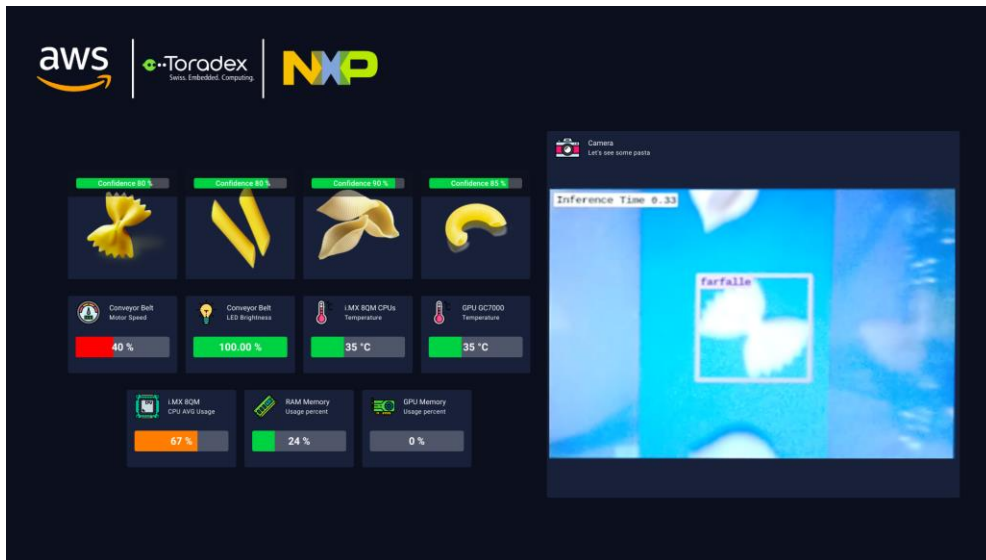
aws

Toradex
Swiss. Embedded. Computing.

NXP

Confidence 80 %

Confidence 80 %

Confidence 90 %

Confidence 85 %

Conveyor Belt
Motor Speed
40 %

Conveyor Belt
LED Brightness
100.00 %

i.MX 8QM CPUs
Temperature
35 °C

GPU GC7000
Temperature
35 °C

i.MX 8QM
CPU AVG Usage
67 %

RAM Memory
Usage percent
24 %

GPU Memory
Usage percent
0 %

Camera
Let's see some pasta

Inference Time 0.33

farfalle